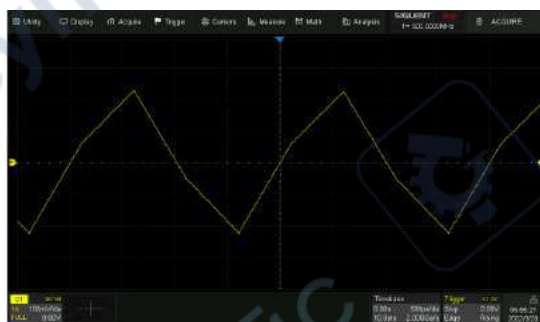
Utility Display Acquire Trigger Cursors Measure Math Analysis SIGLENT Stop f= 500.000MHz ACQUIRE

C1 DC1M
1X 100mV/div
FULL 0.00V

Timebase
0.00s 500μs/div
10.0kpts 2.00GSa/s

Trigger
Stop 0.00V
Edge Rising

09:56:27
2022/3/28